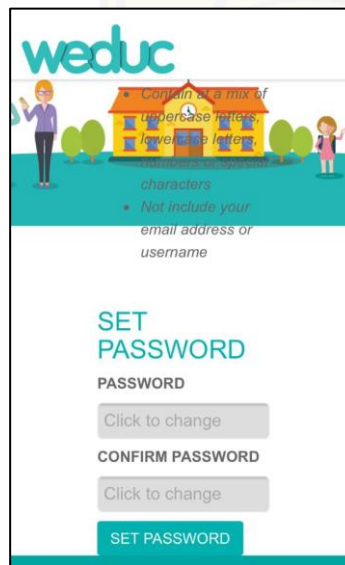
weduc

• Contain at a mix of uppercase letters, lowercase letters, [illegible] characters
• Not include your email address or username

SET PASSWORD

PASSWORD

Click to change

CONFIRM PASSWORD

Click to change

SET PASSWORD